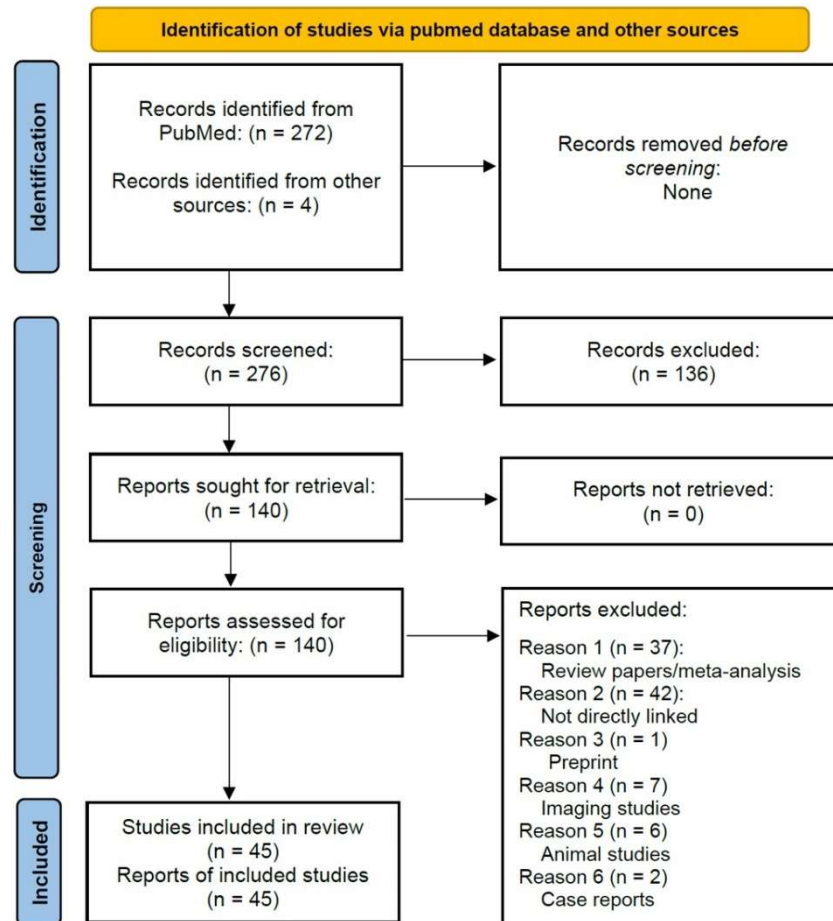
Identification of studies via pubmed database and other sources

Identification

Records identified from PubMed: (n = 272)

Records identified from other sources: (n = 4)

Records removed *before screening*: None

Screening

Records screened: (n = 276)

Records excluded: (n = 136)

Reports sought for retrieval: (n = 140)

Reports not retrieved: (n = 0)

Reports assessed for eligibility: (n = 140)

Reports excluded:

Reason 1 (n = 37): Review papers/meta-analysis
Reason 2 (n = 42): Not directly linked
Reason 3 (n = 1) Preprint
Reason 4 (n = 7) Imaging studies
Reason 5 (n = 6) Animal studies
Reason 6 (n = 2) Case reports

Included

Studies included in review (n = 45)
Reports of included studies (n = 45)